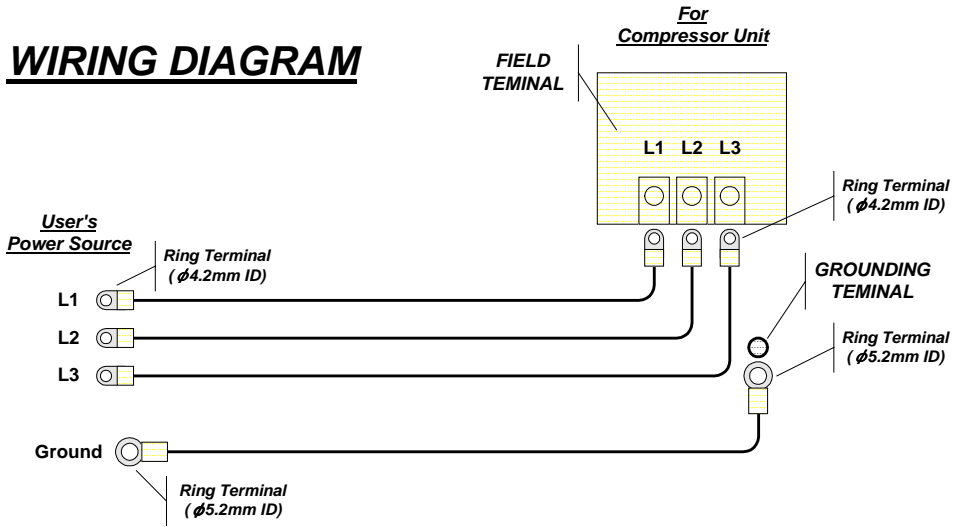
WIRING DIAGRAM

For
Compressor Unit

FIELD
TERMINAL

L1 L2 L3

Ring Terminal
( $\phi$4.2mm ID)

User's
Power Source

Ring Terminal
( $\phi$4.2mm ID)

L1

L2

L3

GROUNDING
TEMINAL

Ring Terminal
( $\phi$5.2mm ID)

Ground

Ring Terminal
( $\phi$5.2mm ID)